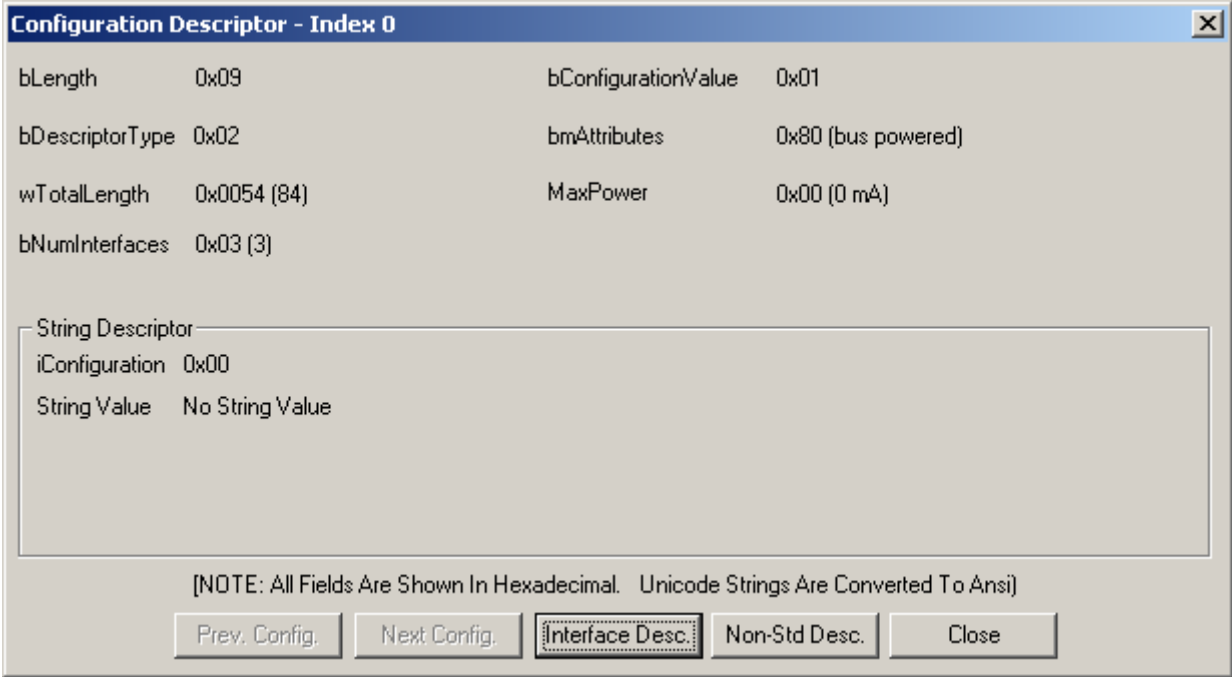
Configuration Descriptor - Index 0

bLength 0x09

bDescriptorType 0x02

wTotalLength 0x0054 (84)

bNumInterfaces 0x03 (3)

bConfigurationValue 0x01

bmAttributes 0x80 (bus powered)

MaxPower 0x00 (0 mA)

String Descriptor

iConfiguration 0x00

String Value No String Value

[NOTE: All Fields Are Shown In Hexadecimal. Unicode Strings Are Converted To Ansi]

Prev. Config. | Next Config. | Interface Desc. | Non-Std Desc. | Close